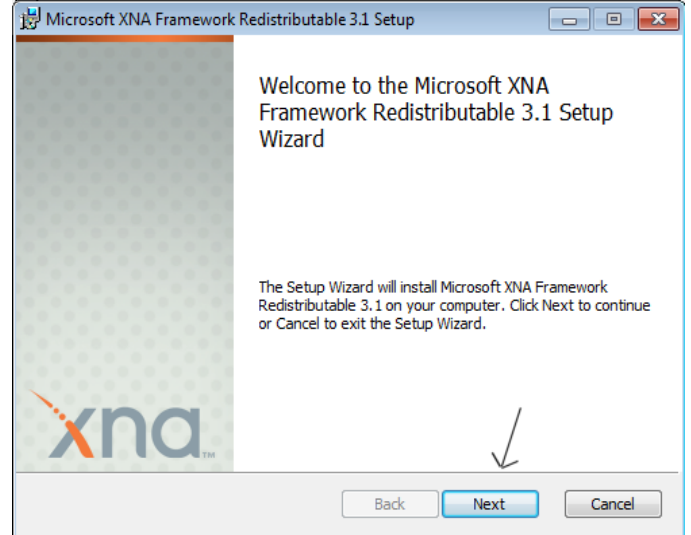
Microsoft XNA Framework Redistributable 3.1 Setup

Welcome to the Microsoft XNA Framework Redistributable 3.1 Setup Wizard

The Setup Wizard will install Microsoft XNA Framework Redistributable 3.1 on your computer. Click Next to continue or Cancel to exit the Setup Wizard.

xna™

Back
Next
Cancel